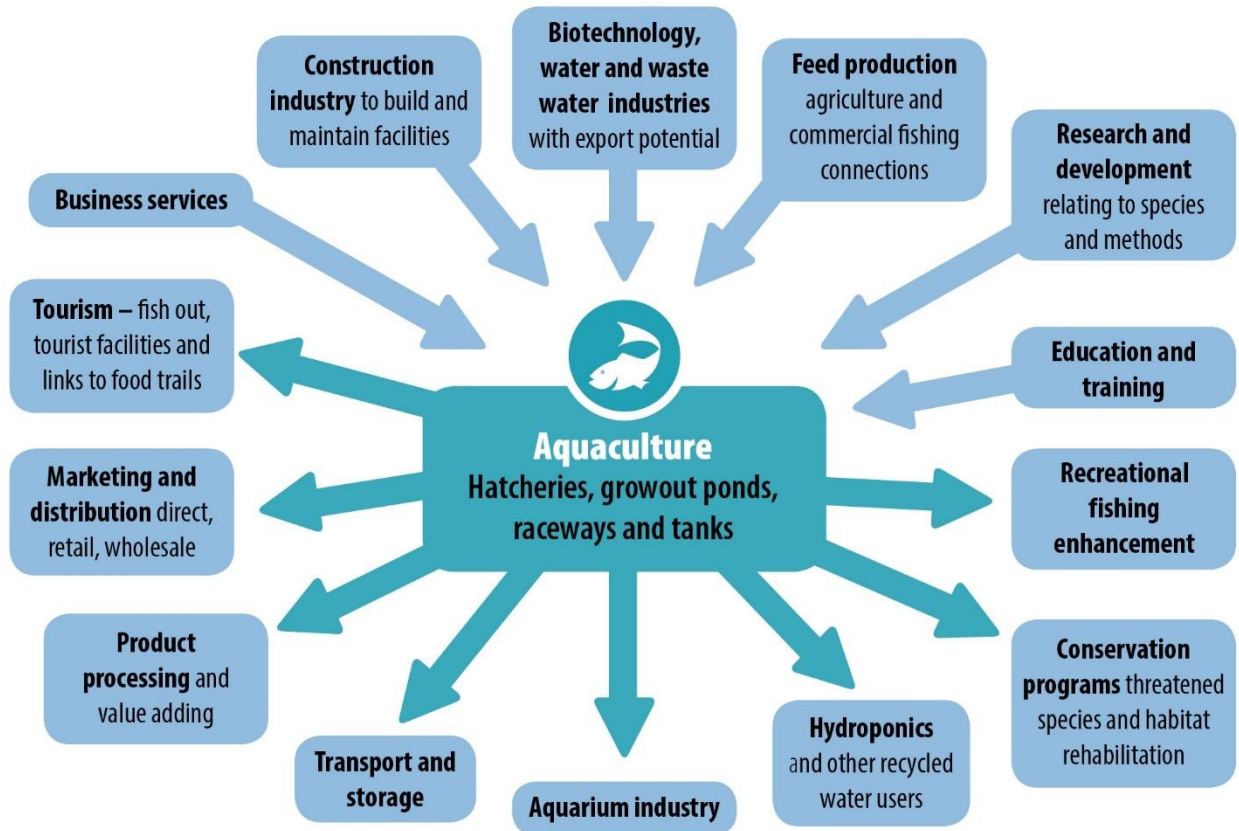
**Construction industry** to build and maintain facilities

**Biotechnology, water and waste water industries** with export potential

**Feed production** agriculture and commercial fishing connections

**Research and development** relating to species and methods

**Business services**

**Tourism –** fish out, tourist facilities and links to food trails

**Education and training**

**Aquaculture**
**Hatcheries, growout ponds, raceways and tanks**

**Marketing and distribution** direct, retail, wholesale

**Recreational fishing enhancement**

**Product processing** and value adding

**Conservation programs** threatened species and habitat rehabilitation

**Transport and storage**

**Aquarium industry**

**Hydroponics** and other recycled water users